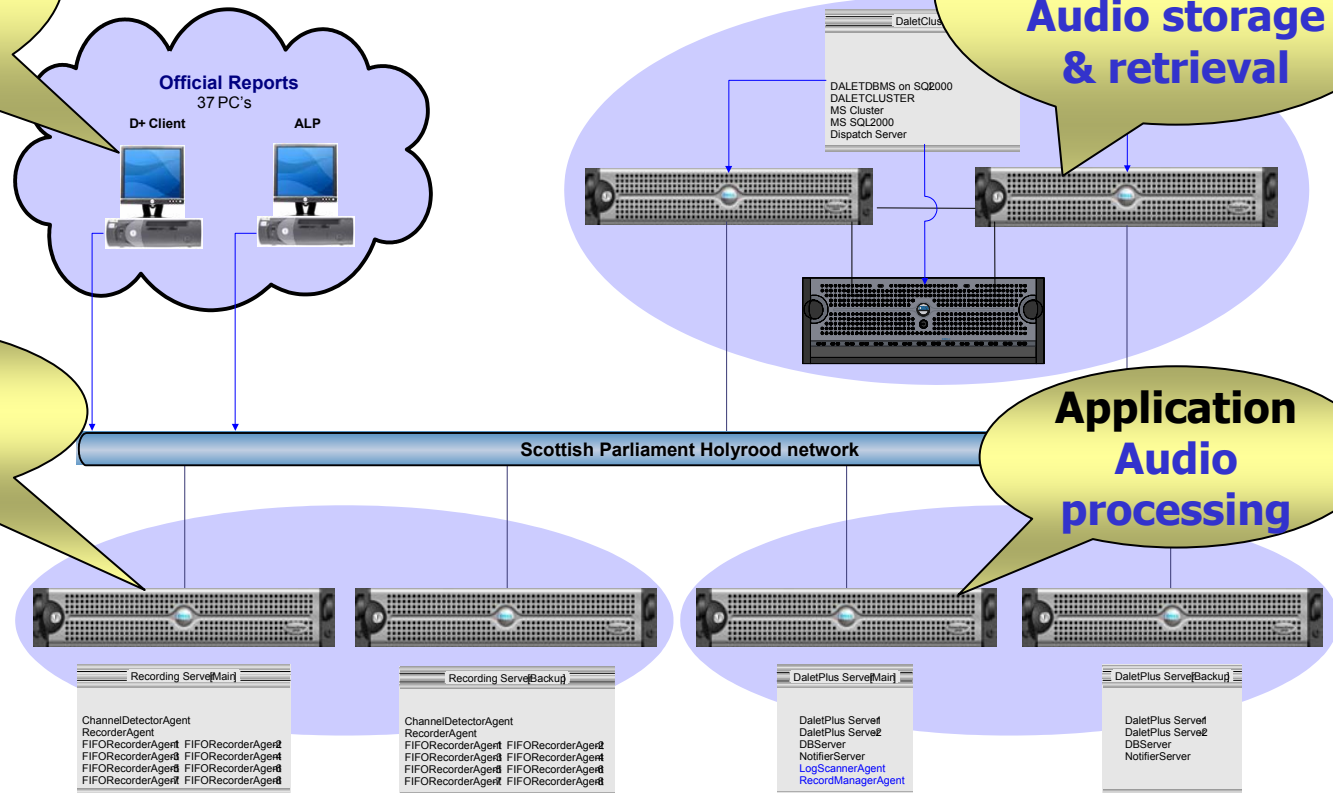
Official Reports
37 PC's
D+ Client
ALP

DaletClus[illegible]
DALETDBMS on SQL2000
DALETCLUSTER
MS Cluster
MS SQL2000
Dispatch Server

Audio storage & retrieval

Application Audio processing

Scottish Parliament Holyrood network

Recording Server(Main)
ChannelDetectorAgent
RecorderAgent
FIFORecorderAgent1 FIFORecorderAgent2
FIFORecorderAgent3 FIFORecorderAgent4
FIFORecorderAgent5 FIFORecorderAgent6
FIFORecorderAgent7 FIFORecorderAgent8

Recording Server(Backup)
ChannelDetectorAgent
RecorderAgent
FIFORecorderAgent1 FIFORecorderAgent2
FIFORecorderAgent3 FIFORecorderAgent4
FIFORecorderAgent5 FIFORecorderAgent6
FIFORecorderAgent7 FIFORecorderAgent8

DaletPlus Server(Main)
DaletPlus Server1
DaletPlus Server2
DBServer
NotifierServer
LogScannerAgent
RecordManagerAgent

DaletPlus Server(Backup)
DaletPlus Server1
DaletPlus Server2
DBServer
NotifierServer